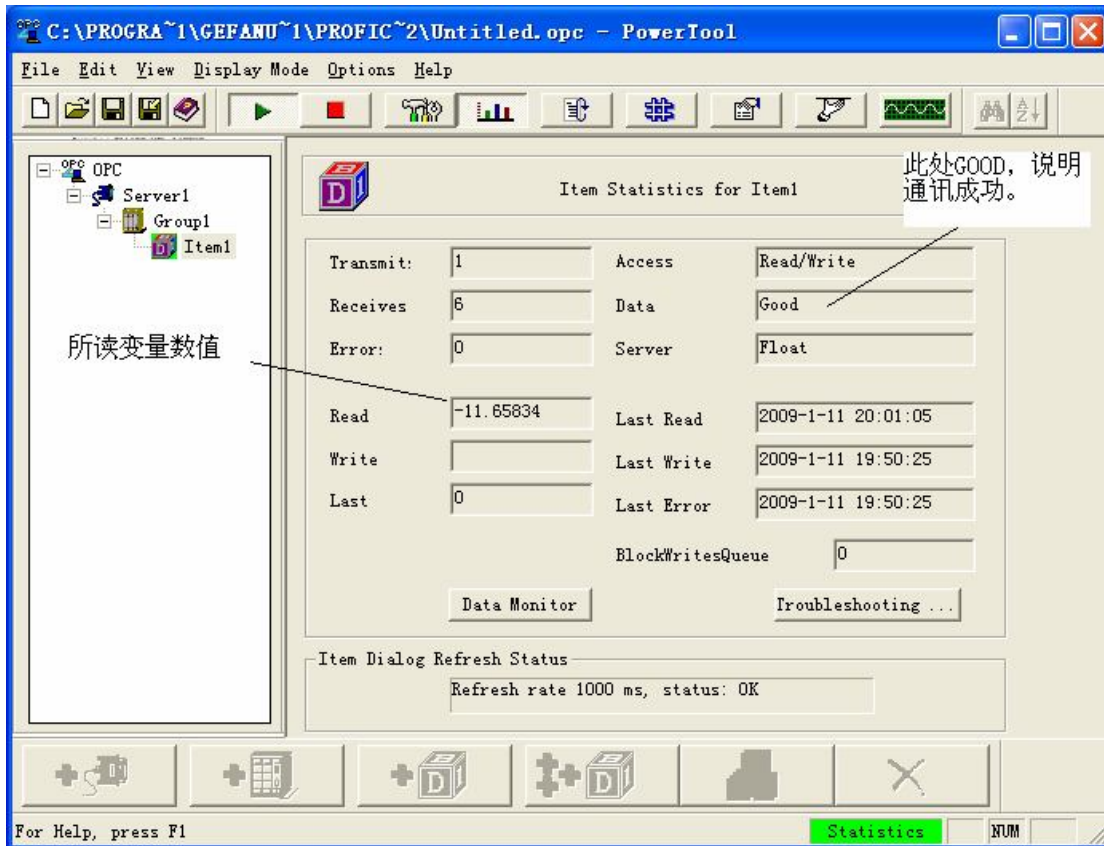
C:\PROGRA~1\GEFANU~1\PROFIC~2\Untitled.opc - PowerTool

File Edit View Display Mode Options Help

OPC
Server1
Group1
Item1

Item Statistics for Item1

此处GOOD，说明通讯成功。

Transmit: 1
Access Read/Write
Receives 6
Data Good
Error: 0
Server Float

所读变量数值

Read -11.65834
Last Read 2009-1-11 20:01:05
Write
Last Write 2009-1-11 19:50:25
Last 0
Last Error 2009-1-11 19:50:25

BlockWritesQueue 0

Data Monitor
Troubleshooting ...

Item Dialog Refresh Status
Refresh rate 1000 ms, status: OK

For Help, press F1
Statistics
NUM